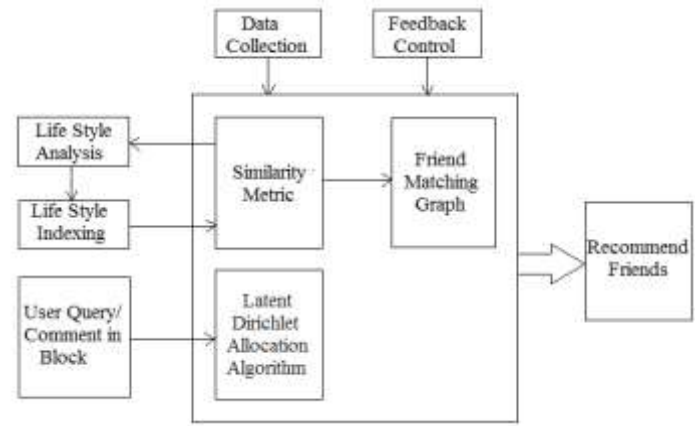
Data Collection

Feedback Control

Life Style Analysis

Life Style Indexing

Similarity Metric

Friend Matching Graph

Recommend Friends

User Query/ Comment in Block

Latent Dirichlet Allocation Algorithm